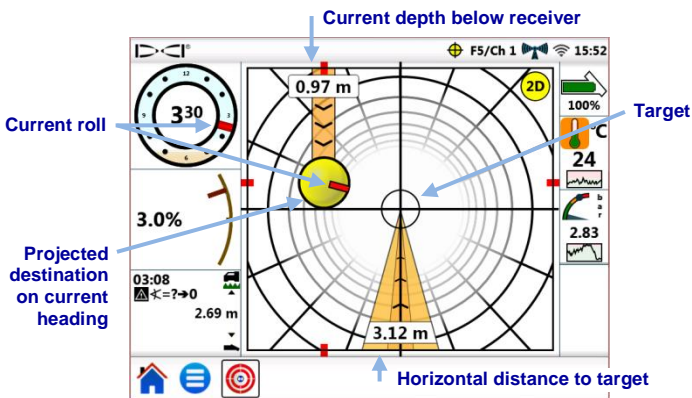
Current depth below receiver

DCI®

F5/Ch 1

15:52

12

3

6

9

$3^{30}$

0.97 m

2D

100%

°C

24

b
a
r

2.83

3.0%

03:08

∢=?➔0

2.69 m

3.12 m

Current roll

Target

Projected destination on current heading

Horizontal distance to target